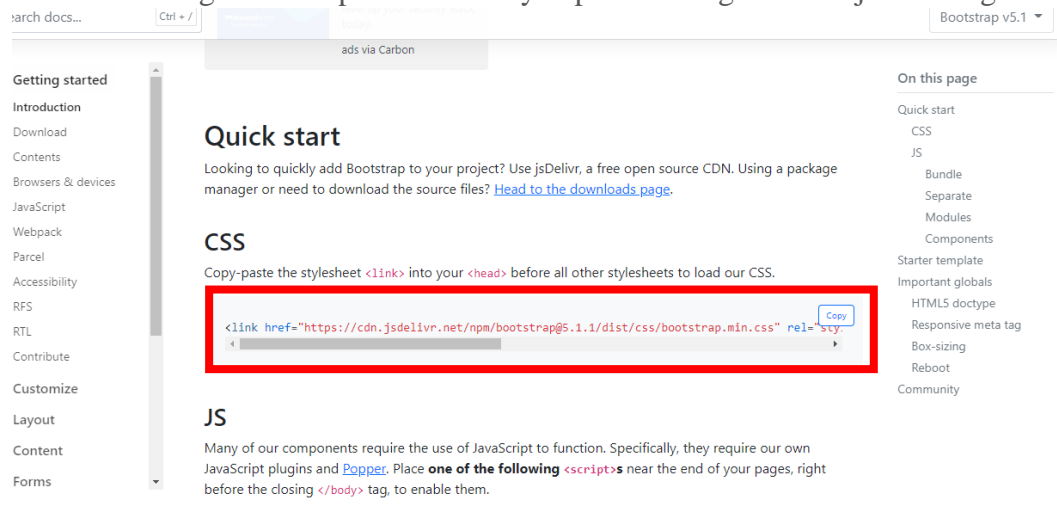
earch docs... Ctrl + /

Bootstrap v5.1

ads via Carbon

Getting started
Introduction
Download
Contents
Browsers & devices
JavaScript
Webpack
Parcel
Accessibility
RFS
RTL
Contribute
Customize
Layout
Content
Forms

Quick start

Looking to quickly add Bootstrap to your project? Use jsDelivr, a free open source CDN. Using a package manager or need to download the source files? Head to the downloads page.

CSS

Copy-paste the stylesheet <link> into your <head> before all other stylesheets to load our CSS.

Copy

<link href="https://cdn.jsdelivr.net/npm/bootstrap@5.1.1/dist/css/bootstrap.min.css" rel="sty

JS

Many of our components require the use of JavaScript to function. Specifically, they require our own JavaScript plugins and Popper. Place **one of the following <script>s** near the end of your pages, right before the closing </body> tag, to enable them.

On this page
Quick start
CSS
JS
Bundle
Separate
Modules
Components
Starter template
Important globals
HTML5 doctype
Responsive meta tag
Box-sizing
Reboot
Community